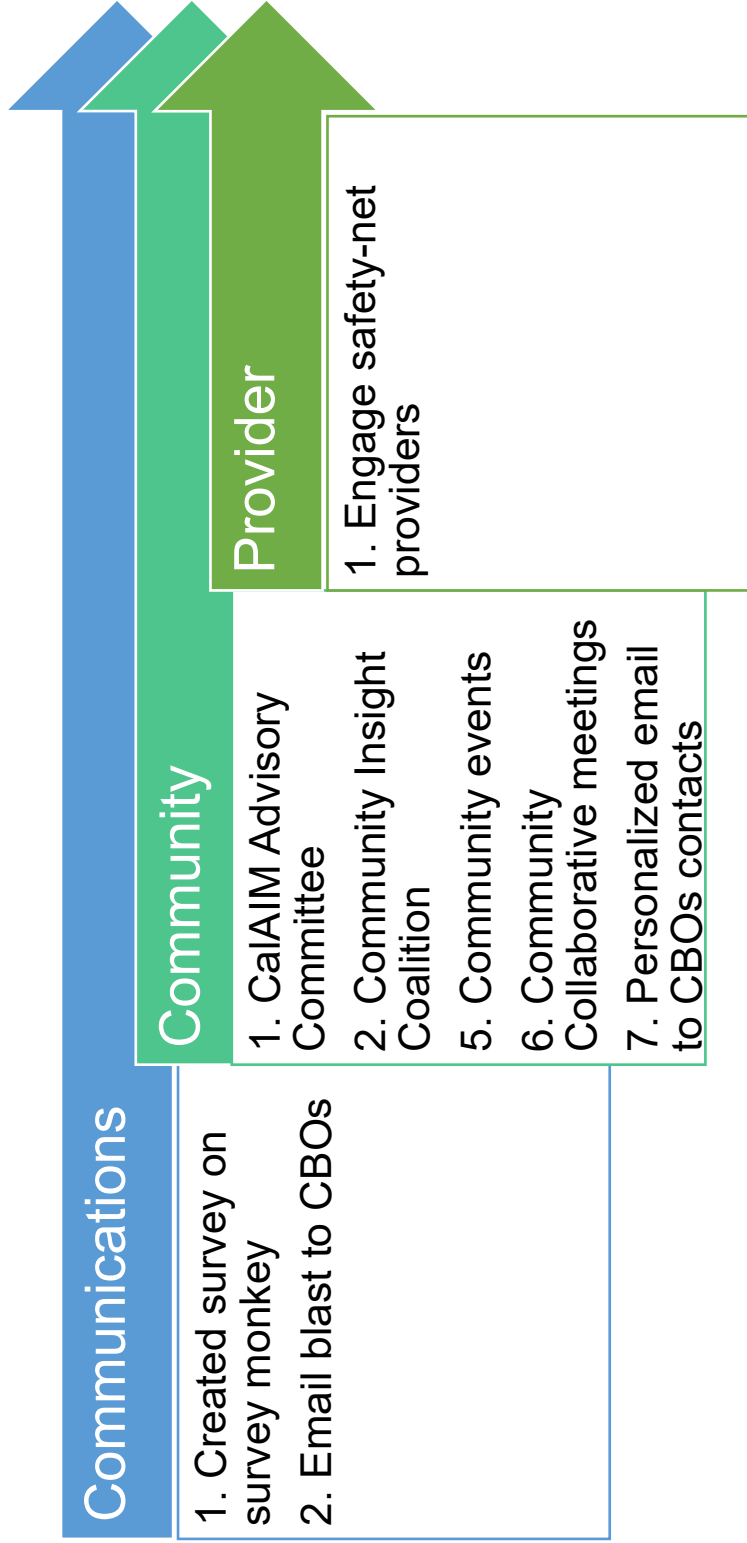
Communications

1. Created survey on survey monkey

2. Email blast to CBOs

Community

1. CalAIM Advisory Committee

2. Community Insight Coalition

5. Community events

6. Community Collaborative meetings

7. Personalized email to CBOs contacts

Provider

1. Engage safety-net providers